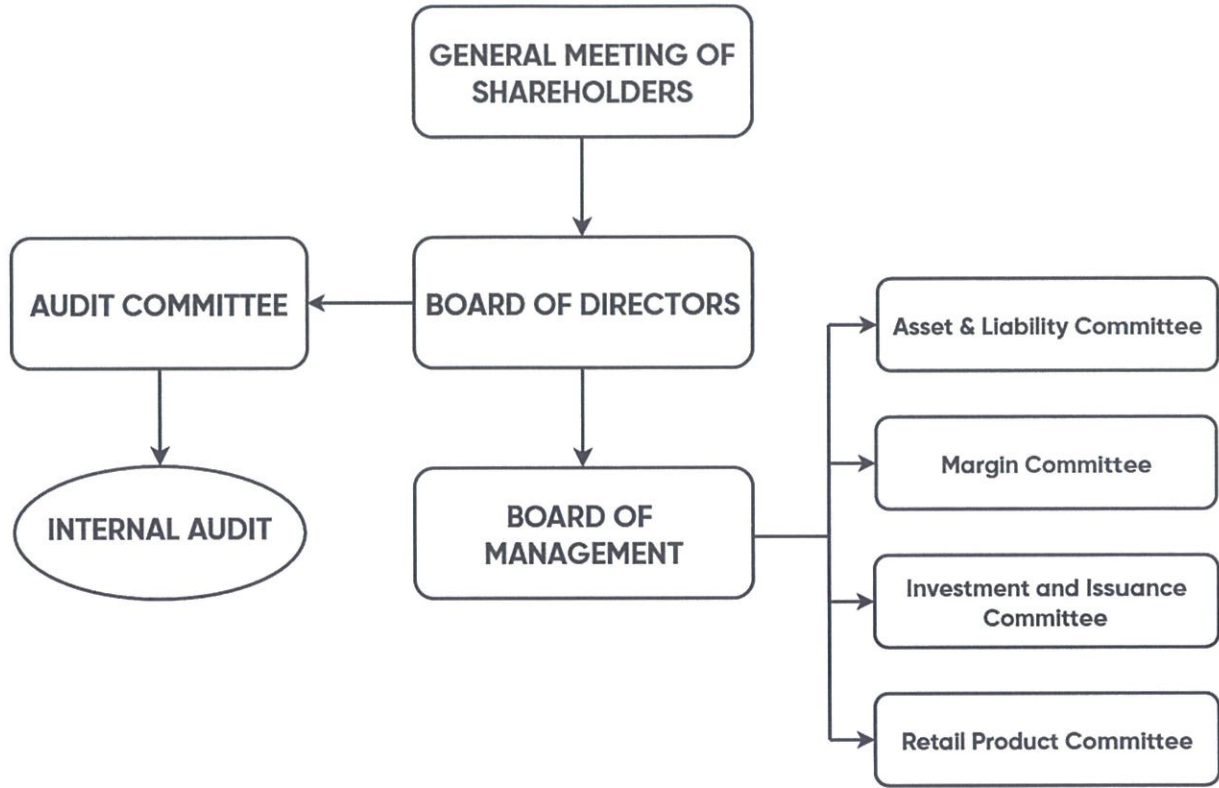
GENERAL MEETING OF SHAREHOLDERS

AUDIT COMMITTEE

BOARD OF DIRECTORS

INTERNAL AUDIT

BOARD OF MANAGEMENT

Asset & Liability Committee

Margin Committee

Investment and Issuance Committee

Retail Product Committee